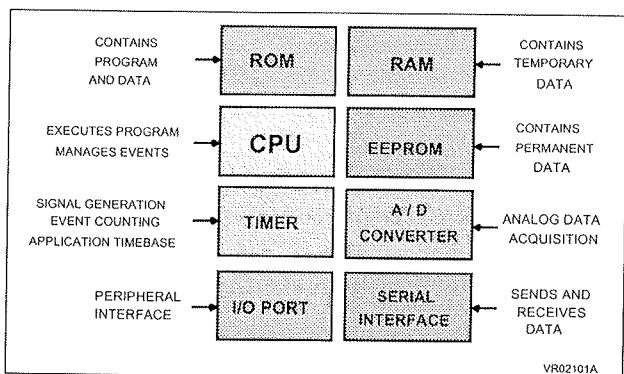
CONTAINS PROGRAM AND DATA

ROM

RAM

CONTAINS TEMPORARY DATA

EXECUTES PROGRAM MANAGES EVENTS

CPU

EEPROM

CONTAINS PERMANENT DATA

SIGNAL GENERATION EVENT COUNTING APPLICATION TIMEBASE

TIMER

A / D CONVERTER

ANALOG DATA ACQUISITION

PERIPHERAL INTERFACE

I/O PORT

SERIAL INTERFACE

SENDS AND RECEIVES DATA

VR02101A